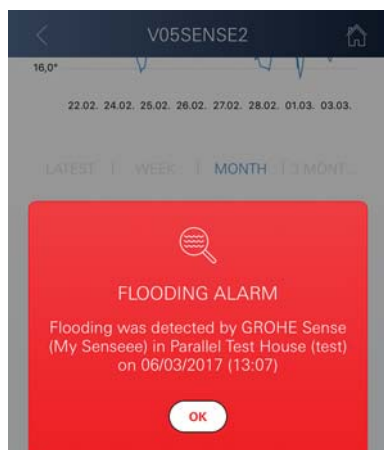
V05SENSE2

16,0°

22.02. 24.02. 25.02. 26.02. 27.02. 28.02. 01.03. 03.03.

LATEST | WEEK | MONTH | 3 MONT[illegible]

FLOODING ALARM

Flooding was detected by GROHE Sense (My Senseee) in Parallel Test House (test) on 06/03/2017 (13:07)

OK